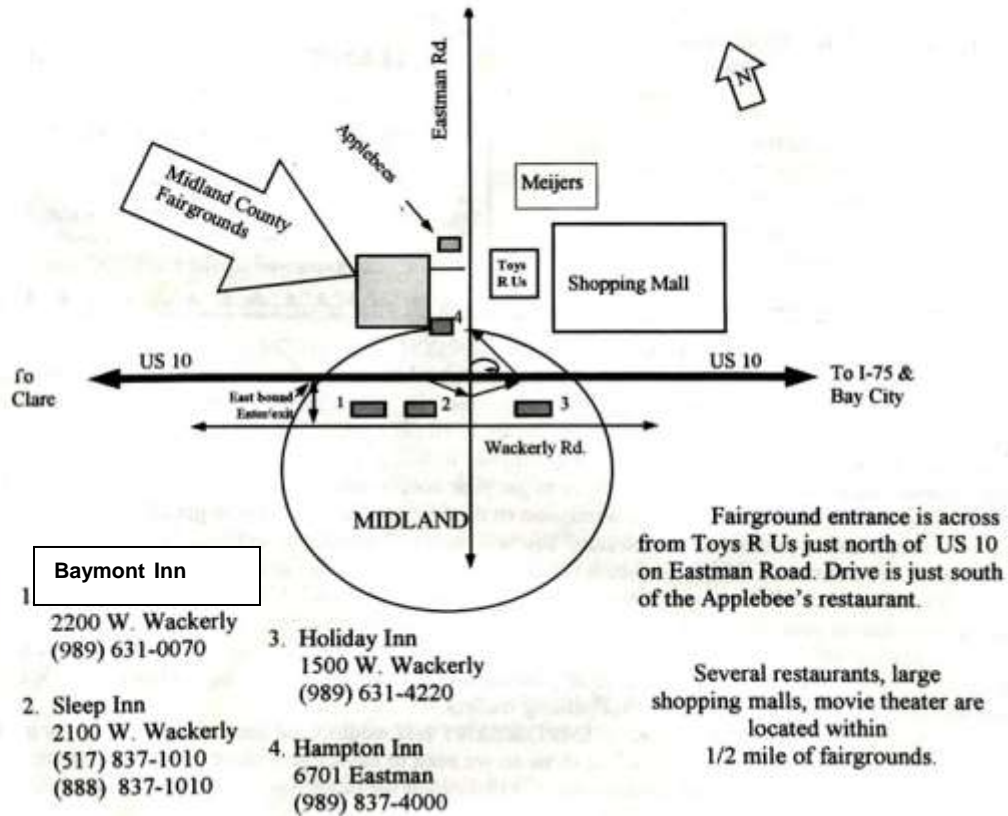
Eastman Rd.

N

Applebees

Midland County Fairgrounds

Meijers

Toys R Us

Shopping Mall

4

US 10

US 10

To Clare

To I-75 & Bay City

East bound Enter/exit

1

2

3

Wackerly Rd.

MIDLAND

Fairground entrance is across from Toys R Us just north of US 10 on Eastman Road. Drive is just south of the Applebee's restaurant.

1. Baymont Inn
2200 W. Wackerly
(989) 631-0070

2. Sleep Inn
2100 W. Wackerly
(517) 837-1010
(888) 837-1010

3. Holiday Inn
1500 W. Wackerly
(989) 631-4220

4. Hampton Inn
6701 Eastman
(989) 837-4000

Several restaurants, large shopping malls, movie theater are located within 1/2 mile of fairgrounds.